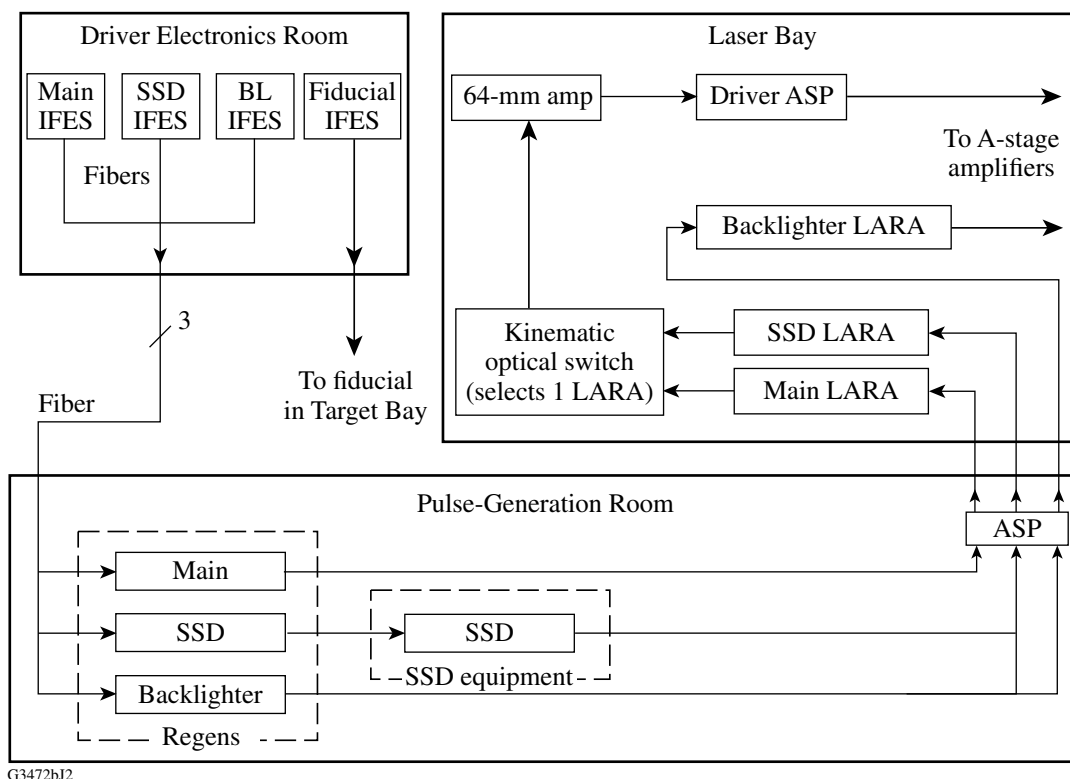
Driver Electronics Room

Main IFES

SSD IFES

BL IFES

Fiducial IFES

Fibers

3

Fiber

To fiducial in Target Bay

Laser Bay

64-mm amp

Driver ASP

To A-stage amplifiers

Backlighter LARA

Kinematic optical switch (selects 1 LARA)

SSD LARA

Main LARA

Pulse-Generation Room

ASP

Main

SSD

Backlighter

Regens

SSD

SSD equipment

G3472bJ2